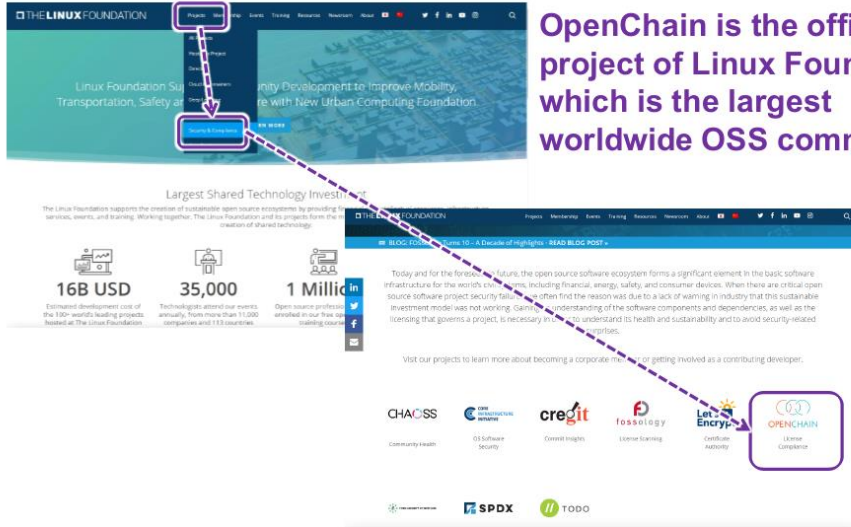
THE LINUX FOUNDATION Projects Membership Events Training Resources Newsroom About

OpenChain is the offi project of Linux Foun which is the largest worldwide OSS comm

Linux Foundation Su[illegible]unity Development to Improve Mobility, Transportation, Safety a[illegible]re with New Urban Computing Foundation

Security & Compliance

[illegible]RN MORE

Largest Shared Technology Investment

The Linux Foundation supports the creation of sustainable open source ecosystems by providing f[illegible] services, events, and training. Working together, The Linux Foundation and its projects form the m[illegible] creation of shared technology.

16B USD
Estimated development cost of the 100+ world's leading projects hosted at The Linux Foundation

35,000
Technologists attend our events annually, from more than 11,000 companies and 113 countries

1 Millio
Open source professio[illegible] enrolled in our free sp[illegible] training cour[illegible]

THE LINUX FOUNDATION Projects Membership Events Training Resources Newsroom About

BLOG: FOSS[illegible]ume 10 – A Decade of Highlights - READ BLOG POST »

Today and for the forese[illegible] future, the open source software ecosystem forms a significant element in the basic software infrastructure for the world's criti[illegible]ems, including financial, energy, safety, and consumer devices. When there are critical open source software project security failu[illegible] often find the reason was due to a lack of warning in industry that this sustainable investment model was not working. Gaining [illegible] understanding of the software components and dependencies, as well as the licensing that governs a project, is necessary in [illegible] to understand its health and sustainability and to avoid security-related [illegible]rprises.

Visit our projects to learn more about becoming a corporate me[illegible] or getting involved as a contributing developer.

CHAOSS
Community Health

CORE INFRASTRUCTURE INITIATIVE
OSS Software Security

cregit
Commit Insights

fossology
License Scanning

Let's Encryp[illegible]
Certificate Authority

OPENCHAIN
License Compliance

SPDX

TODO